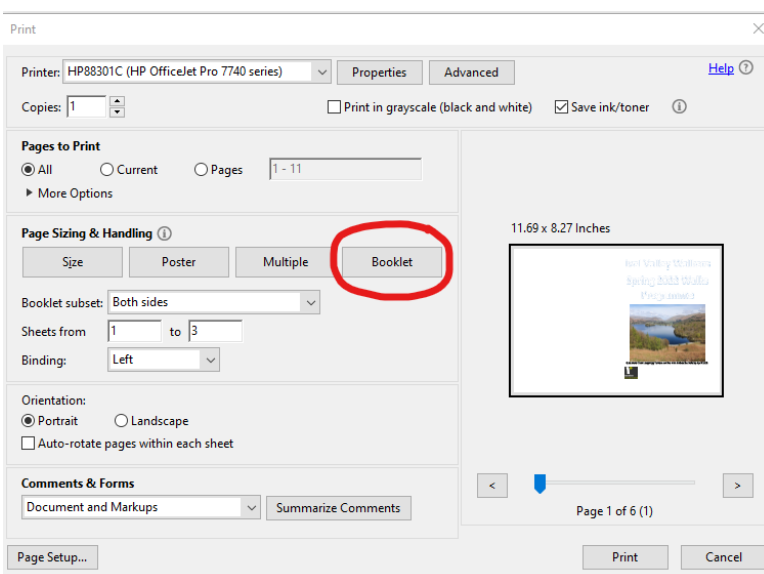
Print

Printer: HP88301C (HP OfficeJet Pro 7740 series)

Properties

Advanced

Help

Copies: 1

Print in grayscale (black and white)

Save ink/toner

Pages to Print

All

Current

Pages

1 - 11

More Options

Page Sizing & Handling

Size

Poster

Multiple

Booklet

Booklet subset: Both sides

Sheets from 1 to 3

Binding: Left

Orientation:

Portrait

Landscape

Auto-rotate pages within each sheet

Comments & Forms

Document and Markups

Summarize Comments

11.69 x 8.27 Inches

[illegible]

Spring 2022 Walks

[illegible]

<

>

Page 1 of 6 (1)

Page Setup...

Print

Cancel